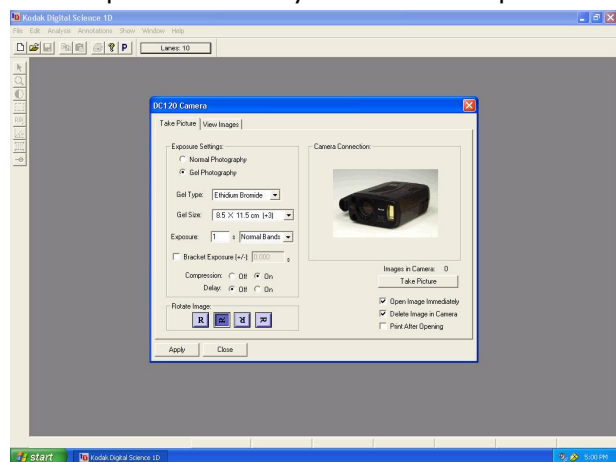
Kodak Digital Science 1D

File Edit Analysis Annotations Show Window Help

Lanes: 10

DC120 Camera

Take Picture | View Images

Exposure Settings:

Normal Photography

Gel Photography

Gel Type: Ethidium Bromide

Gel Size: 8.5 X 11.5 cm (x3)

Exposure: 1 Normal Bands

Bracket Exposure (+/-): 0.000

Compression: Off On

Delay: Off On

Rotate Image:

R

Camera Connection:

Images in Camera: 0

Take Picture

Open Image Immediately

Delete Image in Camera

Print After Opening

Apply

Close

start

Kodak Digital Science 1D

5:00 PM